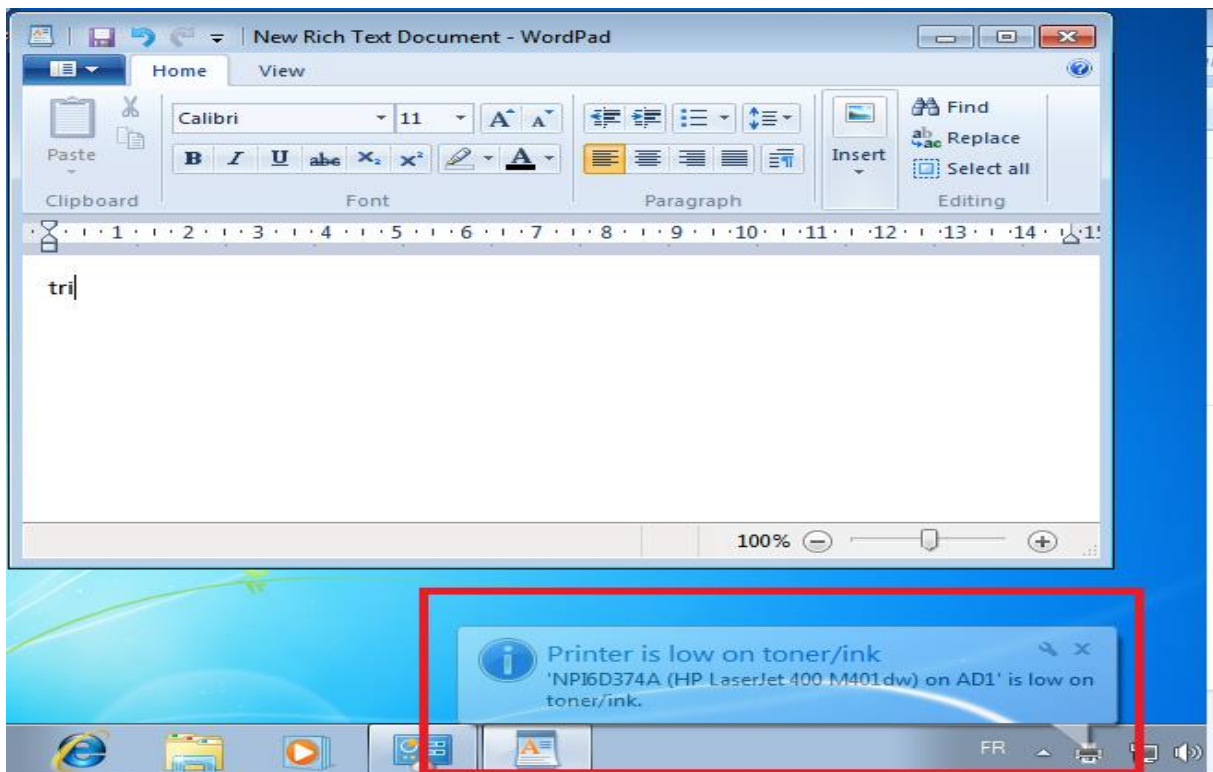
New Rich Text Document - WordPad

Home View

Paste

Clipboard

Calibri 11

B I U abc $x_2$ $x^2$

Font

Paragraph

Insert

Find

Replace

Select all

Editing

1 2 3 4 5 6 7 8 9 10 11 12 13 14 15

tri

100%

Printer is low on toner/ink

'NPI6D374A (HP LaserJet 400 M401dw) on AD1' is low on toner/ink.

FR